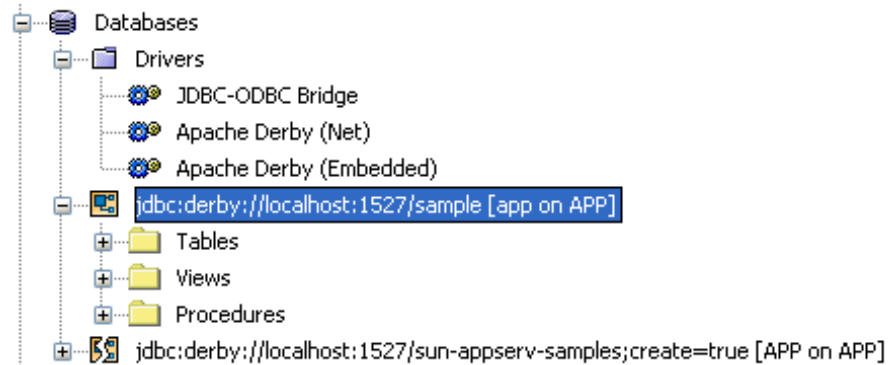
Databases
Drivers
JDBC-ODBC Bridge
Apache Derby (Net)
Apache Derby (Embedded)
jdbc:derby://localhost:1527/sample [app on APP]
Tables
Views
Procedures
jdbc:derby://localhost:1527/sun-appserv-samples;create=true [APP on APP]